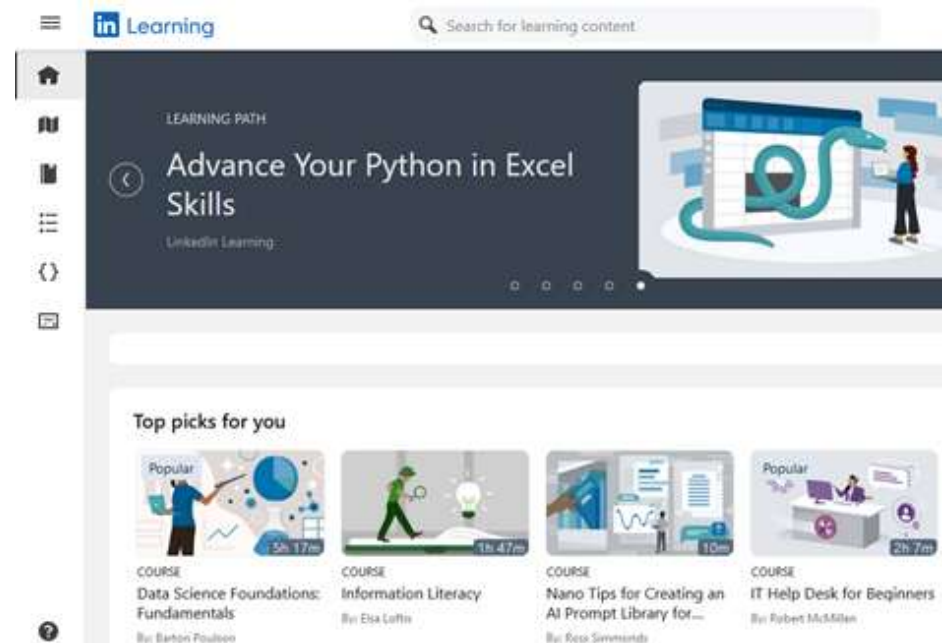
in Learning

Search for learning content

LEARNING PATH

Advance Your Python in Excel Skills

LinkedIn Learning

Top picks for you

Popular

5h 17m

COURSE

Data Science Foundations: Fundamentals

By: Barton Poulson

1h 47m

COURSE

Information Literacy

By: Elsa Loftis

10m

COURSE

Nano Tips for Creating an AI Prompt Library for...

By: Ross Simmonds

Popular

2h 7m

COURSE

IT Help Desk for Beginners

By: Robert McMillen